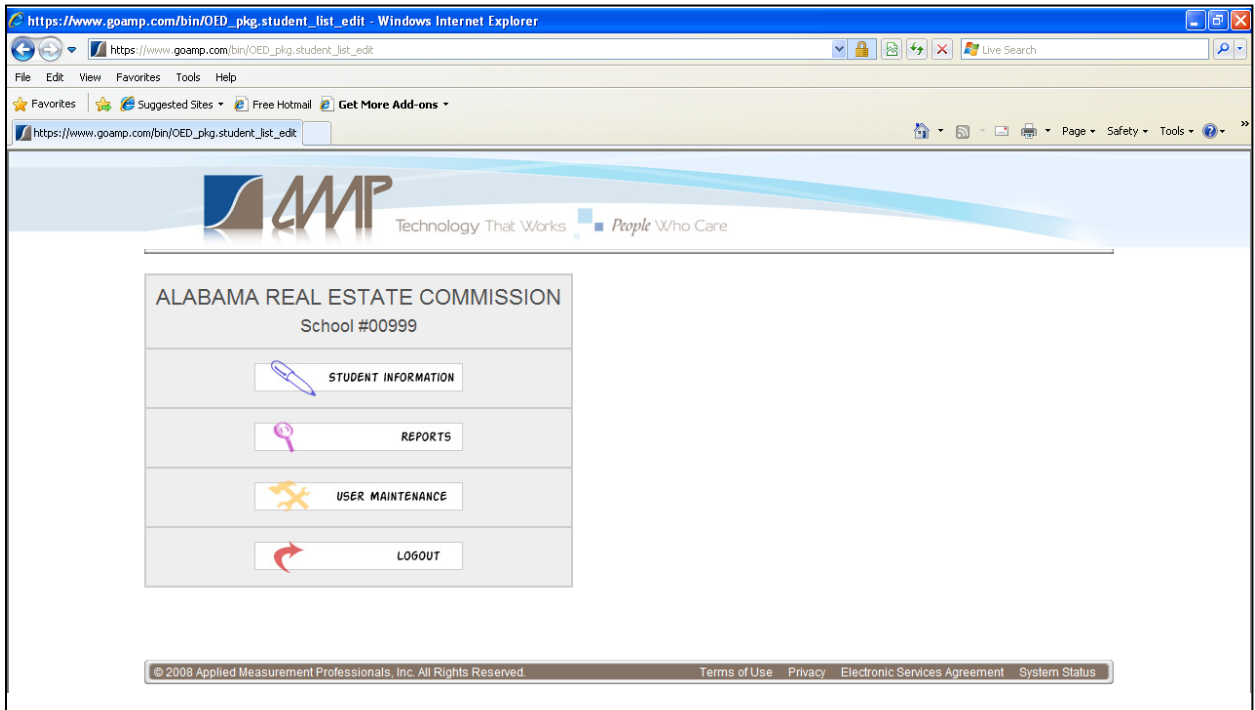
https://www.goamp.com/bin/OED_pkg.student_list_edit - Windows Internet Explorer

https://www.goamp.com/bin/OED_pkg.student_list_edit

Live Search

File Edit View Favorites Tools Help

Favorites Suggested Sites Free Hotmail Get More Add-ons

https://www.goamp.com/bin/OED_pkg.student_list_edit

Page Safety Tools

AMP Technology That Works People Who Care

ALABAMA REAL ESTATE COMMISSION
School #00999

STUDENT INFORMATION

REPORTS

USER MAINTENANCE

LOGOUT

© 2008 Applied Measurement Professionals, Inc. All Rights Reserved. Terms of Use Privacy Electronic Services Agreement System Status